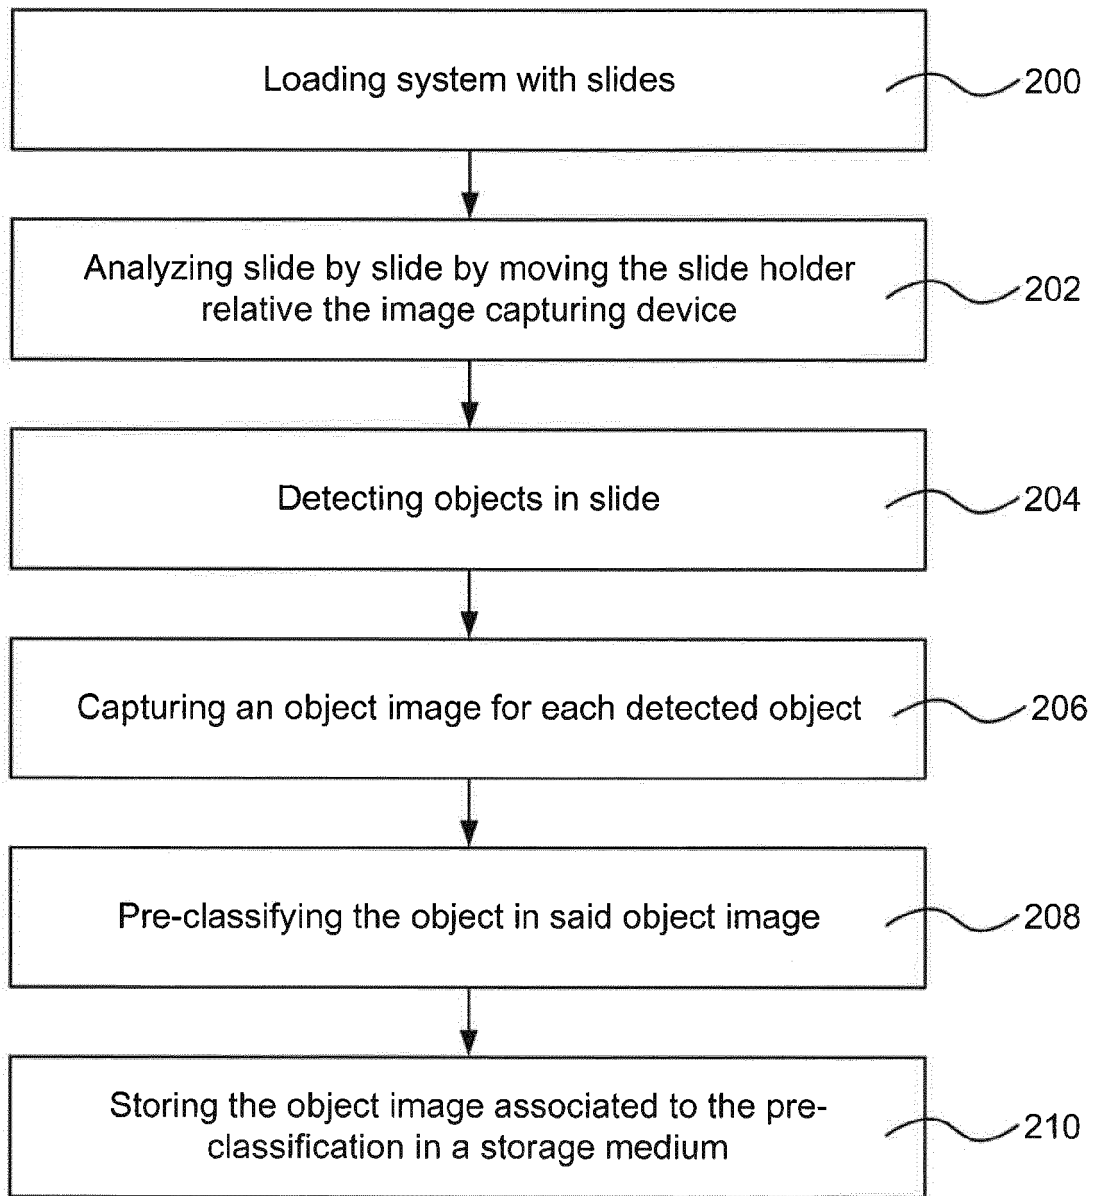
Loading system with slides
200

Analyzing slide by slide by moving the slide holder relative the image capturing device
202

Detecting objects in slide
204

Capturing an object image for each detected object
206

Pre-classifying the object in said object image
208

Storing the object image associated to the pre-classification in a storage medium
210